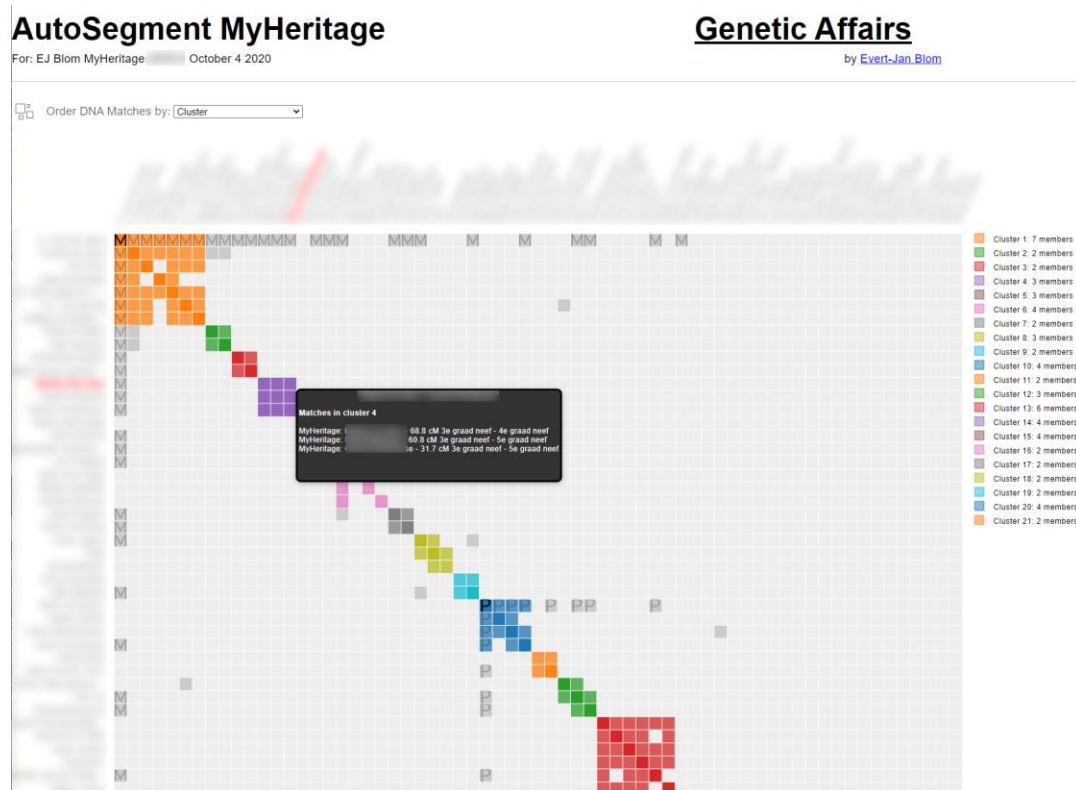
AutoSegment MyHeritage
For: EJ Blom MyHeritage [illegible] October 4 2020

Genetic Affairs
by Evert-Jan Blom

Order DNA Matches by: Cluster

Cluster 1: 7 members
Cluster 2: 2 members
Cluster 3: 2 members
Cluster 4: 3 members
Cluster 5: 3 members
Cluster 6: 4 members
Cluster 7: 2 members
Cluster 8: 3 members
Cluster 9: 2 members
Cluster 10: 4 members
Cluster 11: 2 members
Cluster 12: 3 members
Cluster 13: 6 members
Cluster 14: 4 members
Cluster 15: 4 members
Cluster 16: 2 members
Cluster 17: 2 members
Cluster 18: 2 members
Cluster 19: 2 members
Cluster 20: 4 members
Cluster 21: 2 members

Matches in cluster 4

MyHeritage: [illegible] 68.8 cM 3e graad neef - 4e graad neef
MyHeritage: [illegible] 60.8 cM 3e graad neef - 5e graad neef
MyHeritage: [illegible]e - 31.7 cM 3e graad neef - 5e graad neef

M M M M M M M M M M M M M M M M M M M M M M M
M M M M M M M M M M M M M M M M M M M M
P P P P P P P P P P P P